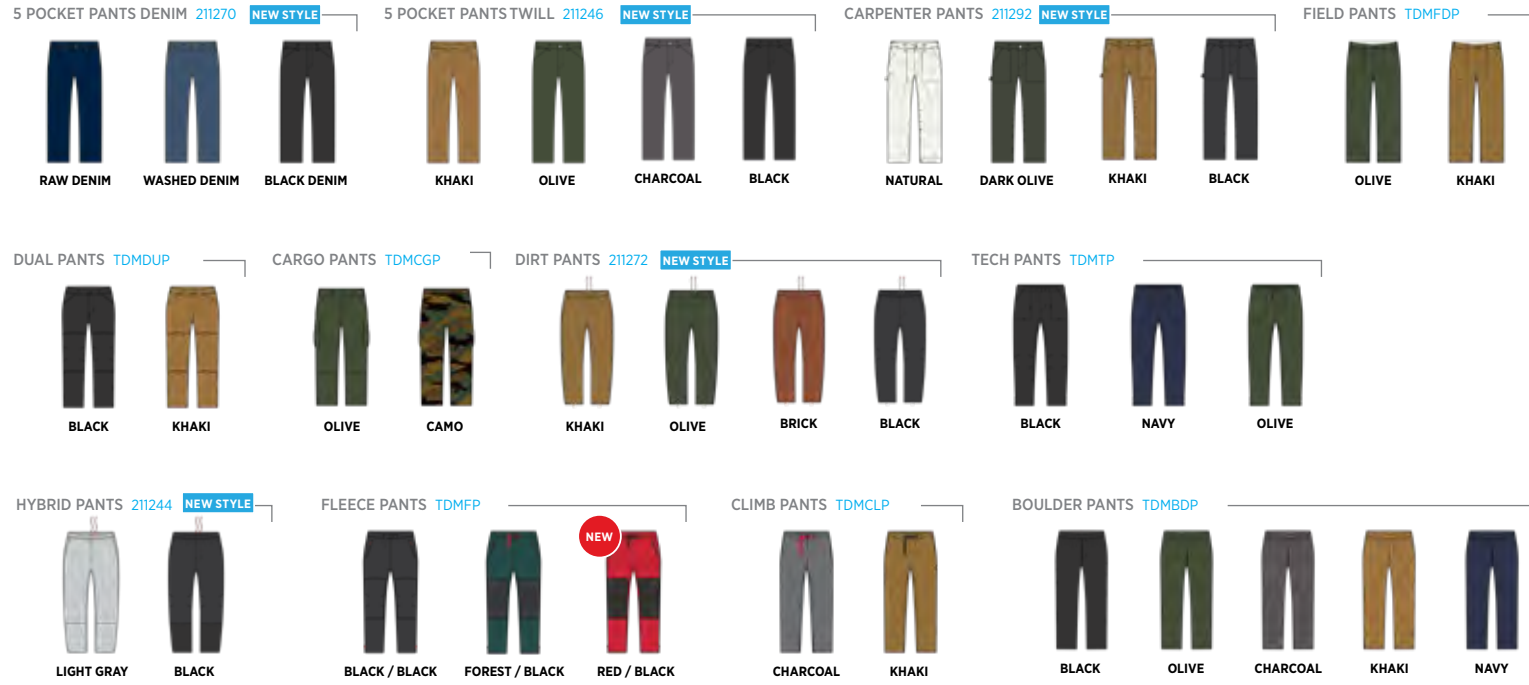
5 POCKET PANTS DENIM 211270 NEW STYLE

RAW DENIM
WASHED DENIM
BLACK DENIM

5 POCKET PANTS TWILL 211246 NEW STYLE

KHAKI
OLIVE
CHARCOAL
BLACK

CARPENTER PANTS 211292 NEW STYLE

NATURAL
DARK OLIVE
KHAKI
BLACK

FIELD PANTS TDMFDP

OLIVE
KHAKI

DUAL PANTS TDMDUP

BLACK
KHAKI

CARGO PANTS TDMCGP

OLIVE
CAMO

DIRT PANTS 211272 NEW STYLE

KHAKI
OLIVE
BRICK
BLACK

TECH PANTS TDMTP

BLACK
NAVY
OLIVE

HYBRID PANTS 211244 NEW STYLE

LIGHT GRAY
BLACK

FLEECE PANTS TDMFP

BLACK / BLACK
FOREST / BLACK
NEW
RED / BLACK

CLIMB PANTS TDMCLP

CHARCOAL
KHAKI

BOULDER PANTS TDMBDP

BLACK
OLIVE
CHARCOAL
KHAKI
NAVY